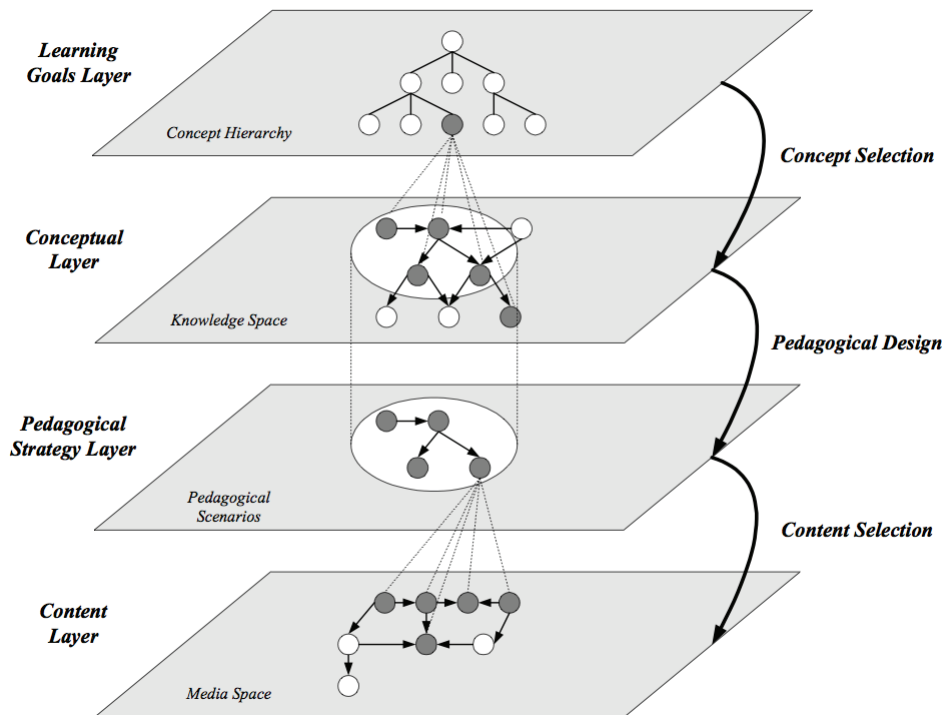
Learning Goals Layer

Concept Hierarchy

Concept Selection

Conceptual Layer

Knowledge Space

Pedagogical Design

Pedagogical Strategy Layer

Pedagogical Scenarios

Content Selection

Content Layer

Media Space